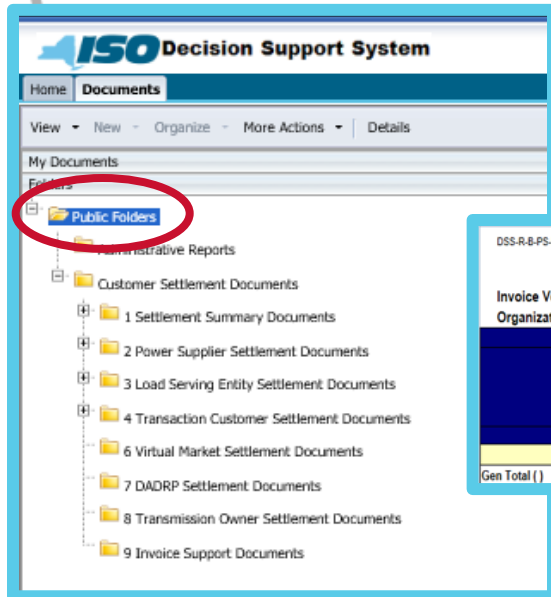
ISO Decision Support System

Home Documents

View New Organize More Actions Details

My Documents

Folders

Public Folders

Administrative Reports

Customer Settlement Documents

1 Settlement Summary Documents

2 Power Supplier Settlement Documents

3 Load Serving Entity Settlement Documents

4 Transaction Customer Settlement Documents

6 Virtual Market Settlement Documents

7 DADRP Settlement Documents

8 Transmission Owner Settlement Documents

9 Invoice Support Documents

DSS-R-B-PS-

Invoice V
Organizat

Gen Total ( )